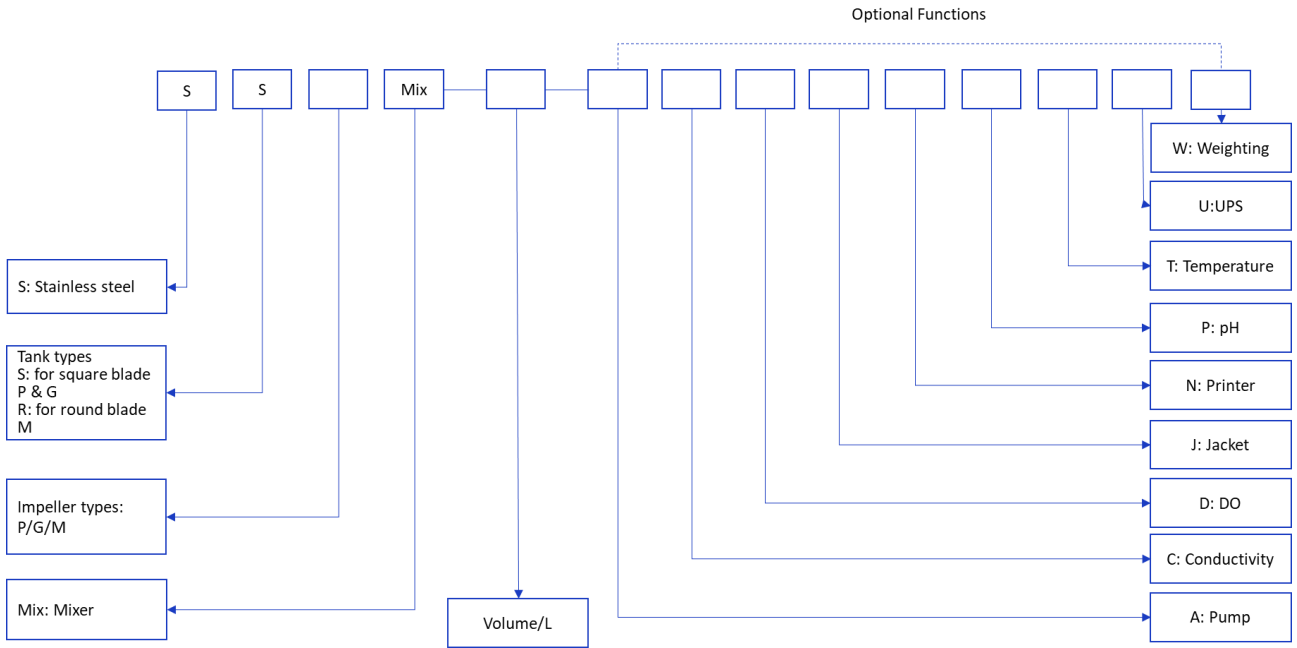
Optional Functions

S

S

Mix

S: Stainless steel

Tank types
S: for square blade P & G
R: for round blade M

Impeller types: P/G/M

Mix: Mixer

Volume/L

W: Weighting

U:UPS

T: Temperature

P: pH

N: Printer

J: Jacket

D: DO

C: Conductivity

A: Pump